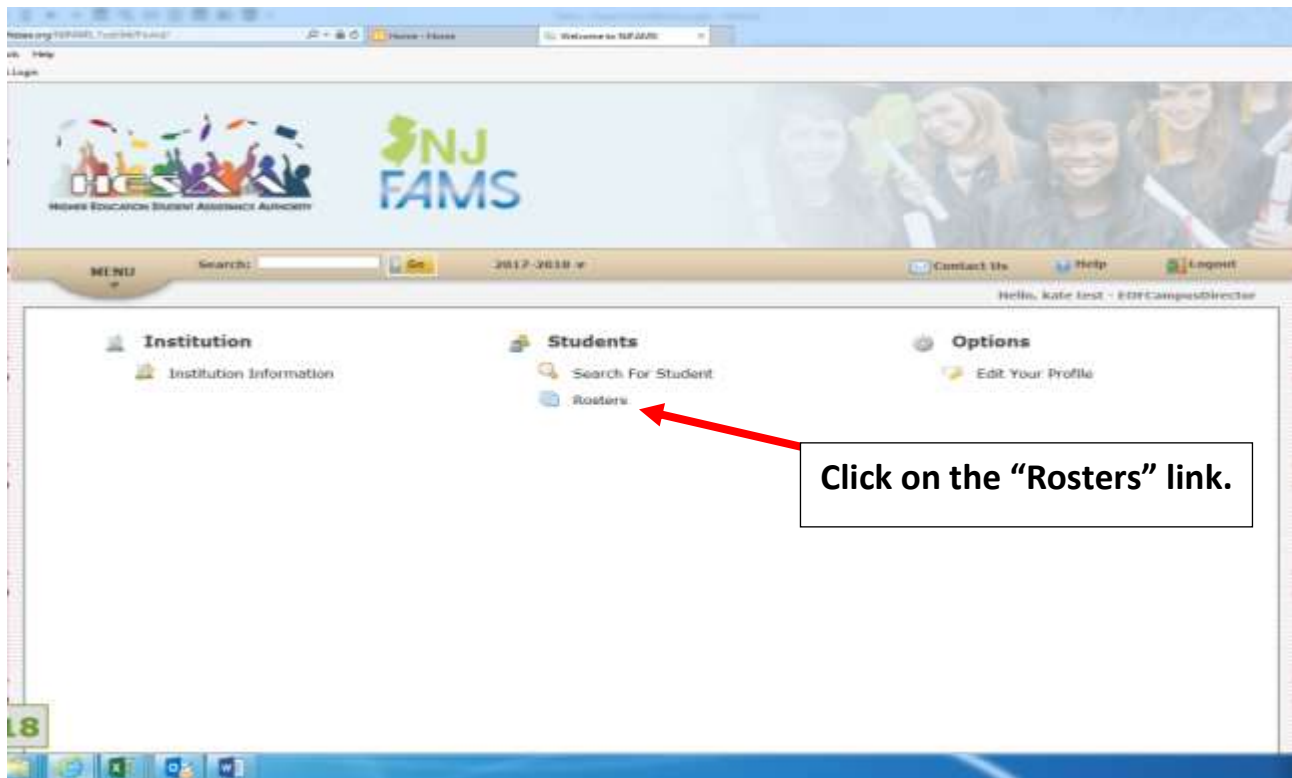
hesaa.org/NJFAMS/Login/Default.aspx
Home - Hesaa
Welcome to NJFAMS
ols Help
Login

HESAA
HIGHER EDUCATION STUDENT ASSISTANCE AUTHORITY

NJ FAMS

MENU
Search:
Go
2017-2018
Contact Us
Help
Logout
Hello, kate test - EOFCampusDirector

Institution
Institution Information

Students
Search For Student
Rosters

Options
Edit Your Profile

Click on the “Rosters” link.

18